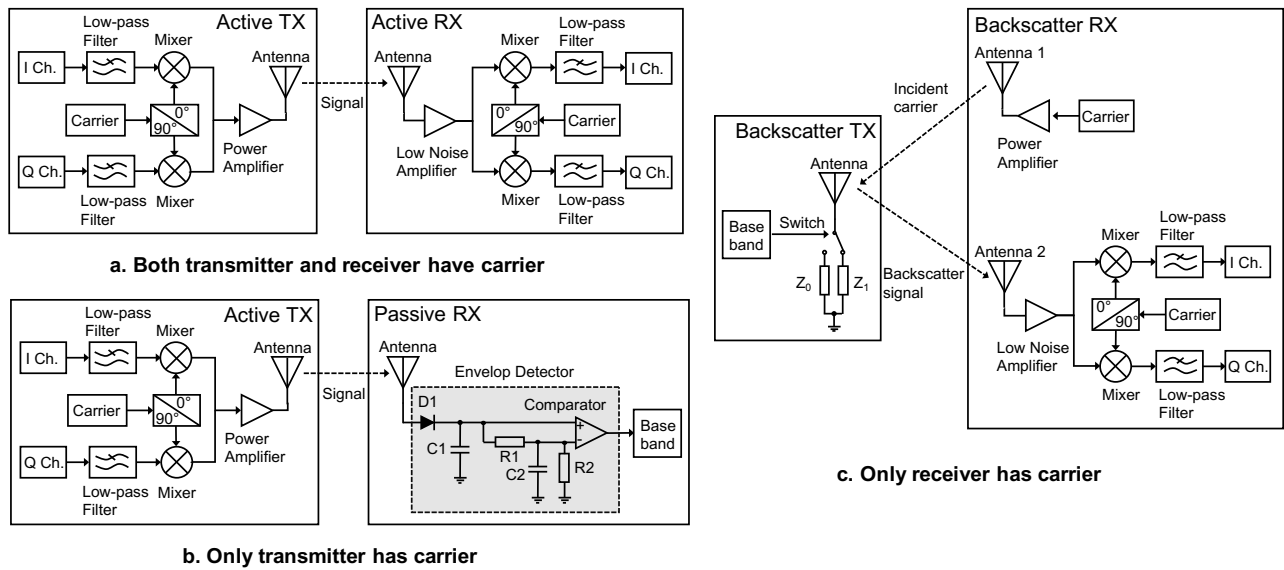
Active TX

Low-pass Filter

Mixer

I Ch.

Carrier

0°

90°

Q Ch.

Low-pass Filter

Mixer

Antenna

Power Amplifier

Signal

Active RX

Antenna

Low Noise Amplifier

Mixer

Low-pass Filter

I Ch.

0°

90°

Carrier

Mixer

Low-pass Filter

Q Ch.

a. Both transmitter and receiver have carrier

Active TX

Low-pass Filter

Mixer

I Ch.

Carrier

0°

90°

Q Ch.

Low-pass Filter

Mixer

Antenna

Power Amplifier

Signal

Passive RX

Antenna

Envelop Detector

D1

Comparator

+

-

C1

R1

C2

R2

Base band

b. Only transmitter has carrier

Backscatter TX

Antenna

Base band

Switch

$Z_0$

$Z_1$

Incident carrier

Backscatter signal

Backscatter RX

Antenna 1

Carrier

Power Amplifier

Antenna 2

Low Noise Amplifier

Mixer

Low-pass Filter

I Ch.

0°

90°

Carrier

Mixer

Low-pass Filter

Q Ch.

c. Only receiver has carrier